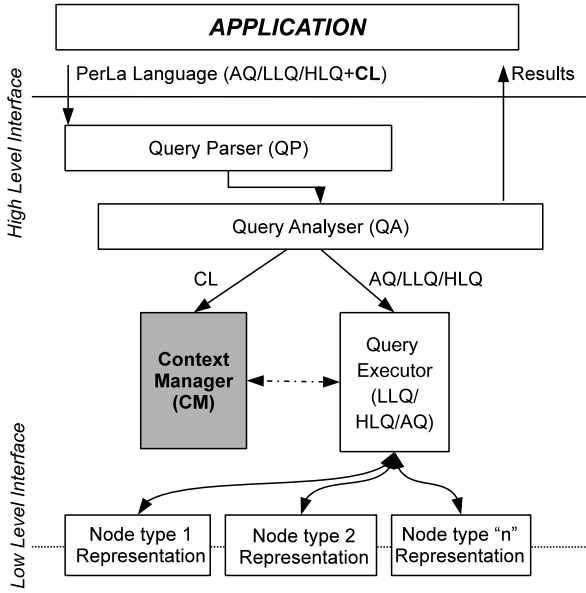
APPLICATION

PerLa Language (AQ/LLQ/HLQ+CL)

Results

High Level Interface

Query Parser (QP)

Query Analyser (QA)

CL

AQ/LLQ/HLQ

Context Manager (CM)

Query Executor (LLQ/ HLQ/AQ)

Low Level Interface

Node type 1 Representation

Node type 2 Representation

Node type "n" Representation